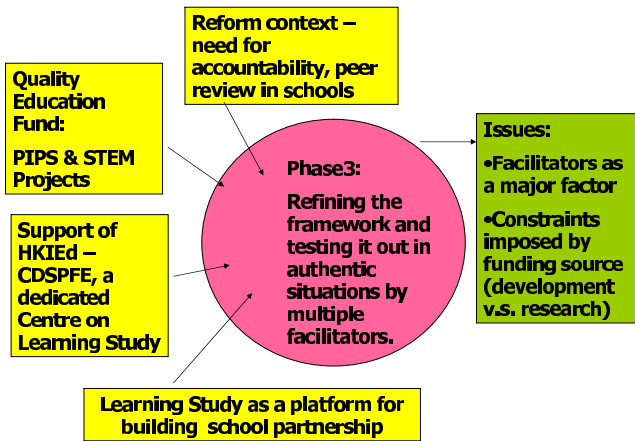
Reform context – need for accountability, peer review in schools

Quality Education Fund:

PIPS & STEM Projects

Support of HKIEd – CDSPFE, a dedicated Centre on Learning Study

Phase3:

Refining the framework and testing it out in authentic situations by multiple facilitators.

Issues:

•Facilitators as a major factor

•Constraints imposed by funding source (development v.s. research)

Learning Study as a platform for building school partnership